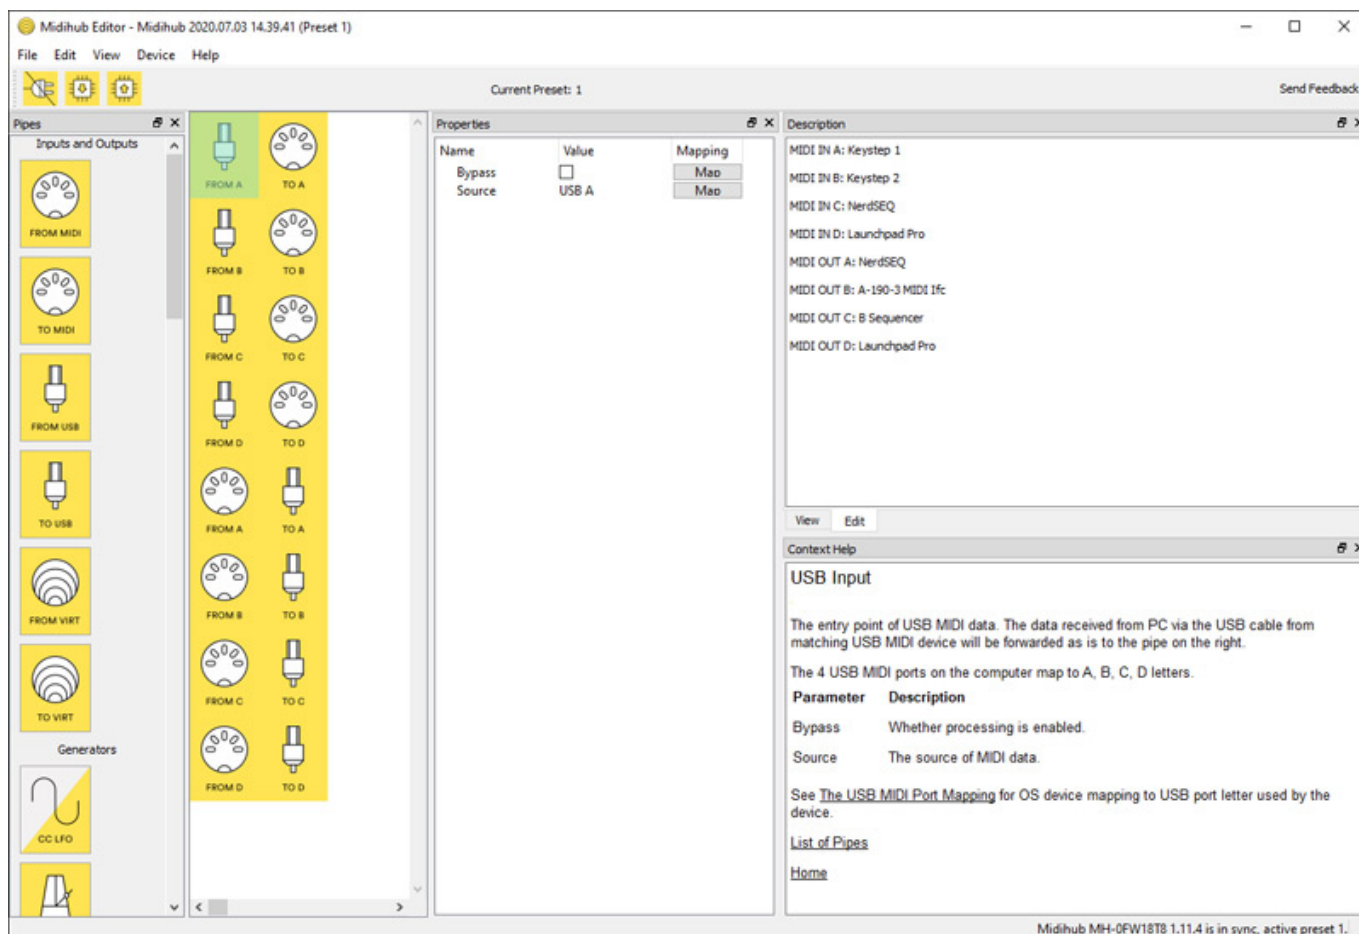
Midihub Editor - Midihub 2020.07.03 14.39.41 (Preset 1)

File Edit View Device Help

Current Preset: 1

Send Feedback

Pipes

Inputs and Outputs

FROM MIDI

TO MIDI

FROM USB

TO USB

FROM VIRT

TO VIRT

Generators

CC LFO

FROM A
TO A
FROM B
TO B
FROM C
TO C
FROM D
TO D
FROM A
TO A
FROM B
TO B
FROM C
TO C
FROM D
TO D

Properties

| Name | Value | Mapping |
|---|---|---|
| Bypass | ☐ | Map |
| Source | USB A | Map |

Description

MIDI IN A: Keystep 1
MIDI IN B: Keystep 2
MIDI IN C: NerdSEQ
MIDI IN D: Launchpad Pro
MIDI OUT A: NerdSEQ
MIDI OUT B: A-190-3 MIDI Ifc
MIDI OUT C: B Sequencer
MIDI OUT D: Launchpad Pro

View Edit

Context Help

USB Input

The entry point of USB MIDI data. The data received from PC via the USB cable from matching USB MIDI device will be forwarded as is to the pipe on the right.

The 4 USB MIDI ports on the computer map to A, B, C, D letters.

| Parameter | Description |
|---|---|
| Bypass | Whether processing is enabled. |
| Source | The source of MIDI data. |

See The USB MIDI Port Mapping for OS device mapping to USB port letter used by the device.

List of Pipes

Home

Midihub MH-0FW18T8 1.11.4 is in sync, active preset 1.